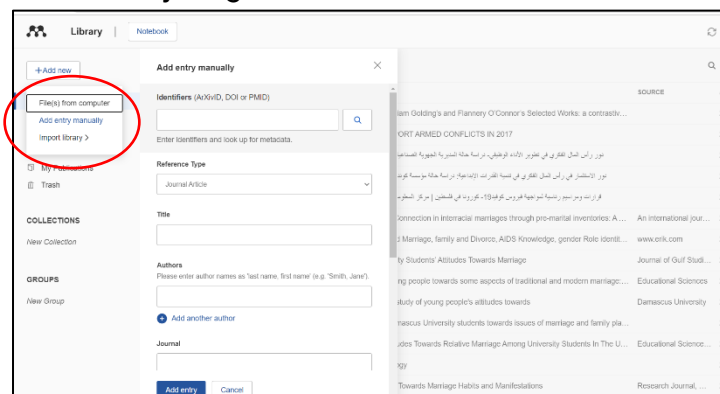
Library | Notebook

+ Add new

File(s) from computer
Add entry manually
Import library >

My Publications
Trash

COLLECTIONS
New Collection

GROUPS
New Group

Add entry manually

Identifiers (ArXivID, DOI or PMID)

Enter identifiers and look up for metadata.

Reference Type
Journal Article

Title

Authors
Please enter author names as 'last name, first name' (e.g. 'Smith, Jane').

Add another author

Journal

Add entry
Cancel

SOURCE

liam Golding's and Flannery O'Connor's Selected Works: a contrastiv...
PORT ARMED CONFLICTS IN 2017
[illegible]
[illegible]
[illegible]
Connection in interracial marriages through pre-marital inventories: A ... An international jour...
d Marriage, family and Divorce, AIDS Knowledge, gender Role identifi... www.eric.com
ty Students' Attitudes Towards Marriage Journal of Gulf Studi...
ng people towards some aspects of traditional and modern marriage:... Educational Sciences
study of young people's attitudes towards Damascus University
mascus University students towards issues of marriage and family pla...
udes Towards Relative Marriage Among University Students In The U... Educational Science...
ogy
Towards Marriage Habits and Manifestations Research Journal, ...